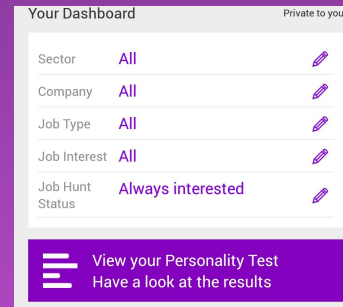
Your Dashboard

Private to you

| Sector | All |
|---|---|
| Company | All |
| Job Type | All |
| Job Interest | All |
| Job Hunt Status | Always interested |

View your Personality Test
Have a look at the results